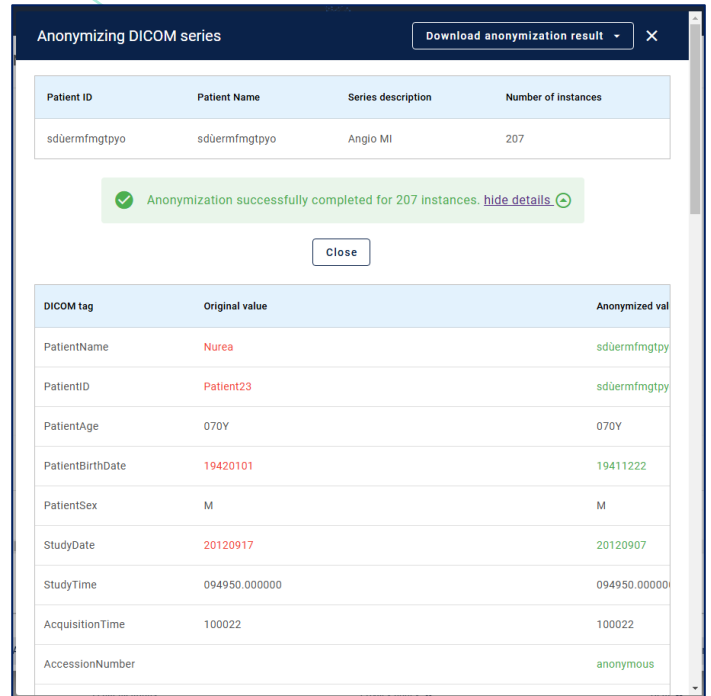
Anonymizing DICOM series

Download anonymization result

| Patient ID | Patient Name | Series description | Number of instances |
|---|---|---|---|
| sdüermfmgtpyo | sdüermfmgtpyo | Angio MI | 207 |

Anonymization successfully completed for 207 instances. hide details

Close

| DICOM tag | Original value | Anonymized val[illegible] |
|---|---|---|
| PatientName | Nurea | sdüermfmgtpy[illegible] |
| PatientID | Patient23 | sdüermfmgtpy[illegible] |
| PatientAge | 070Y | 070Y |
| PatientBirthDate | 19420101 | 19411222 |
| PatientSex | M | M |
| StudyDate | 20120917 | 20120907 |
| StudyTime | 094950.000000 | 094950.00000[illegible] |
| AcquisitionTime | 100022 | 100022 |
| AccessionNumber | | anonymous |